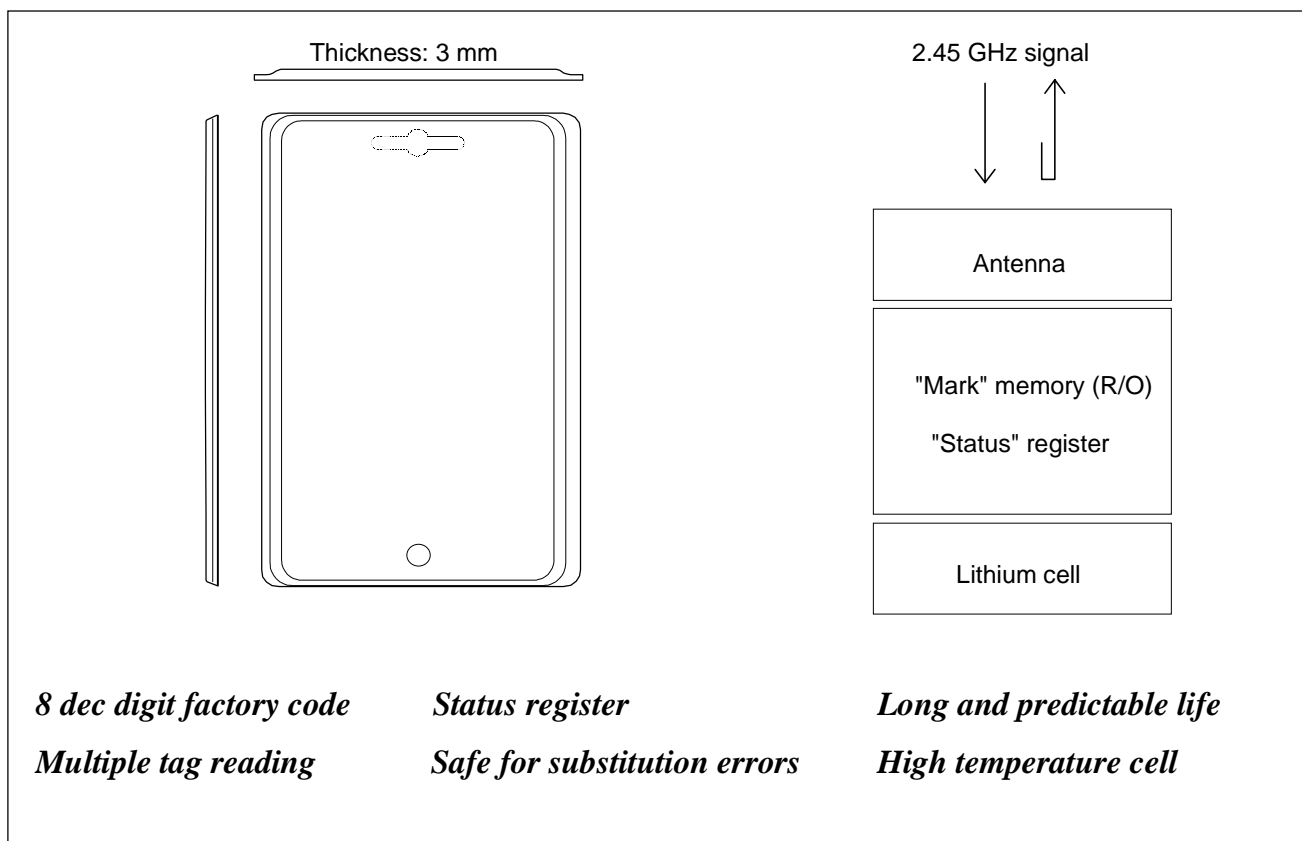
Thickness: 3 mm

2.45 GHz signal

Antenna

"Mark" memory (R/O)

"Status" register

Lithium cell

8 dec digit factory code

Status register

Long and predictable life

Multiple tag reading

Safe for substitution errors

High temperature cell